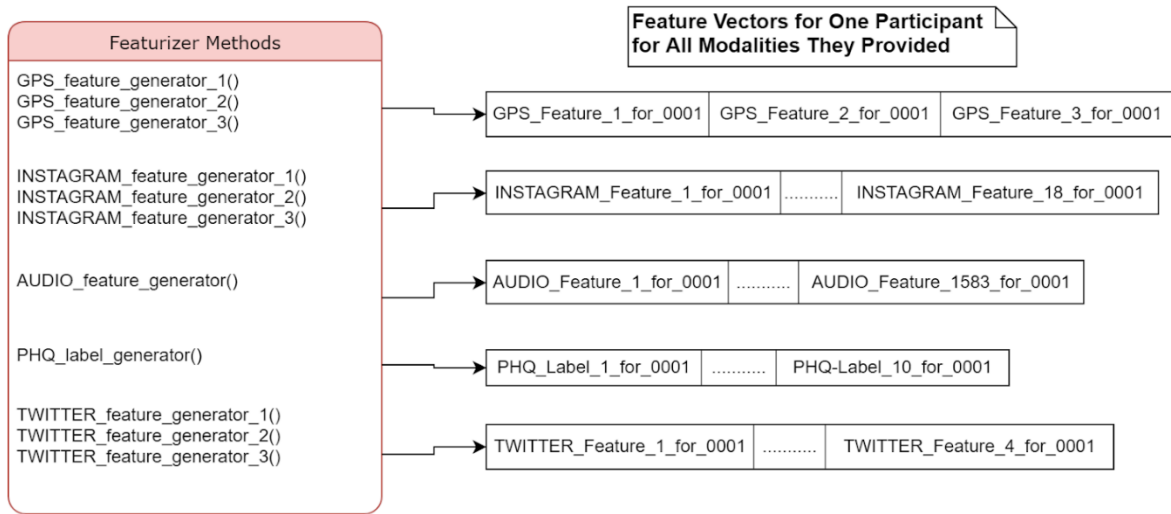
Featurizer Methods

GPS_feature_generator_1()
GPS_feature_generator_2()
GPS_feature_generator_3()

INSTAGRAM_feature_generator_1()
INSTAGRAM_feature_generator_2()
INSTAGRAM_feature_generator_3()

AUDIO_feature_generator()

PHQ_label_generator()

TWITTER_feature_generator_1()
TWITTER_feature_generator_2()
TWITTER_feature_generator_3()

Feature Vectors for One Participant for All Modalities They Provided

| GPS_Feature_1_for_0001 | GPS_Feature_2_for_0001 | GPS_Feature_3_for_0001 |
|---|---|---|

| INSTAGRAM_Feature_1_for_0001 | .......... | INSTAGRAM_Feature_18_for_0001 |
|---|---|---|

| AUDIO_Feature_1_for_0001 | .......... | AUDIO_Feature_1583_for_0001 |
|---|---|---|

| PHQ_Label_1_for_0001 | .......... | PHQ-Label_10_for_0001 |
|---|---|---|

| TWITTER_Feature_1_for_0001 | .......... | TWITTER_Feature_4_for_0001 |
|---|---|---|